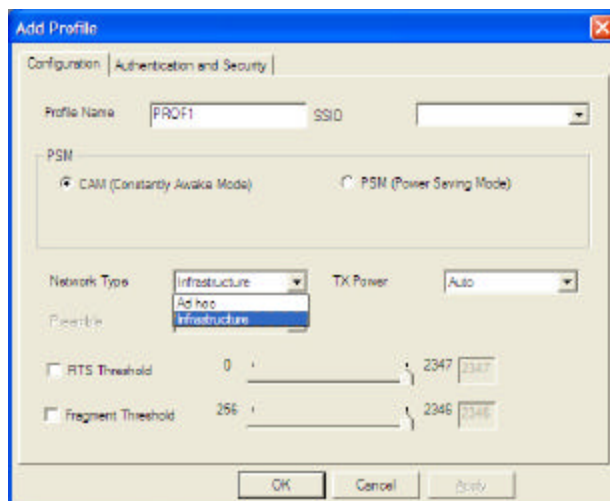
Add Profile

Configuration | Authentication and Security

Profile Name PROF1 SSID

PSM

CAM (Constantly Awake Mode) PSM (Power Saving Mode)

Network Type Infrastructure TX Power Auto

Ad hoc
Infrastructure

Preamble

RTS Threshold 0 2347 2347

Fragment Threshold 256 2346 2346

OK Cancel Apply